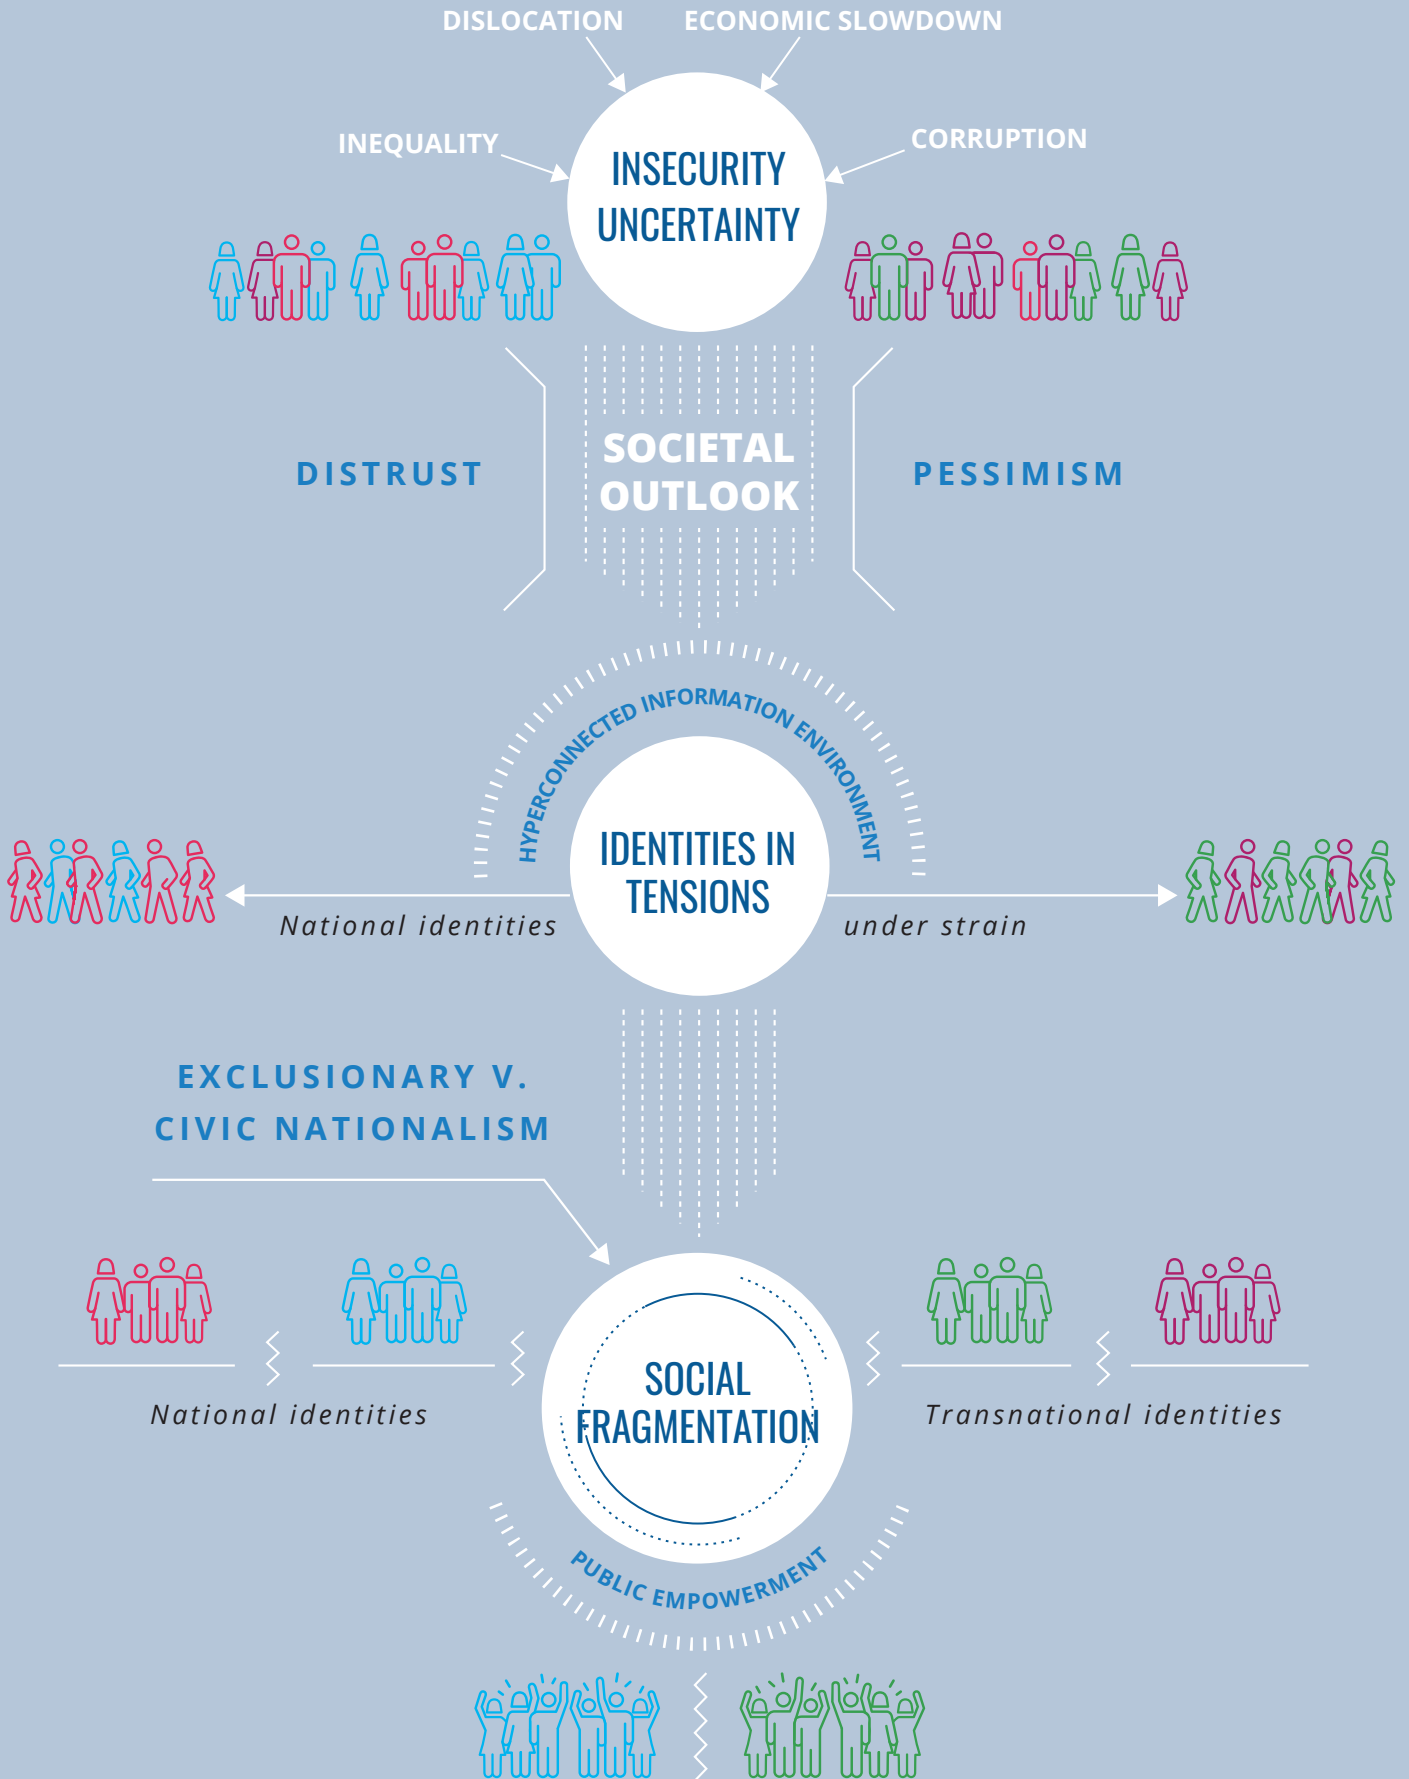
DISLOCATION

ECONOMIC SLOWDOWN

INEQUALITY

CORRUPTION

INSECURITY UNCERTAINTY

DISTRUST

SOCIETAL OUTLOOK

PESSIMISM

HYPERCONNECTED INFORMATION ENVIRONMENT

IDENTITIES IN TENSIONS

National identities

under strain

EXCLUSIONARY V. CIVIC NATIONALISM

National identities

SOCIAL FRAGMENTATION

Transnational identities

PUBLIC EMPOWERMENT